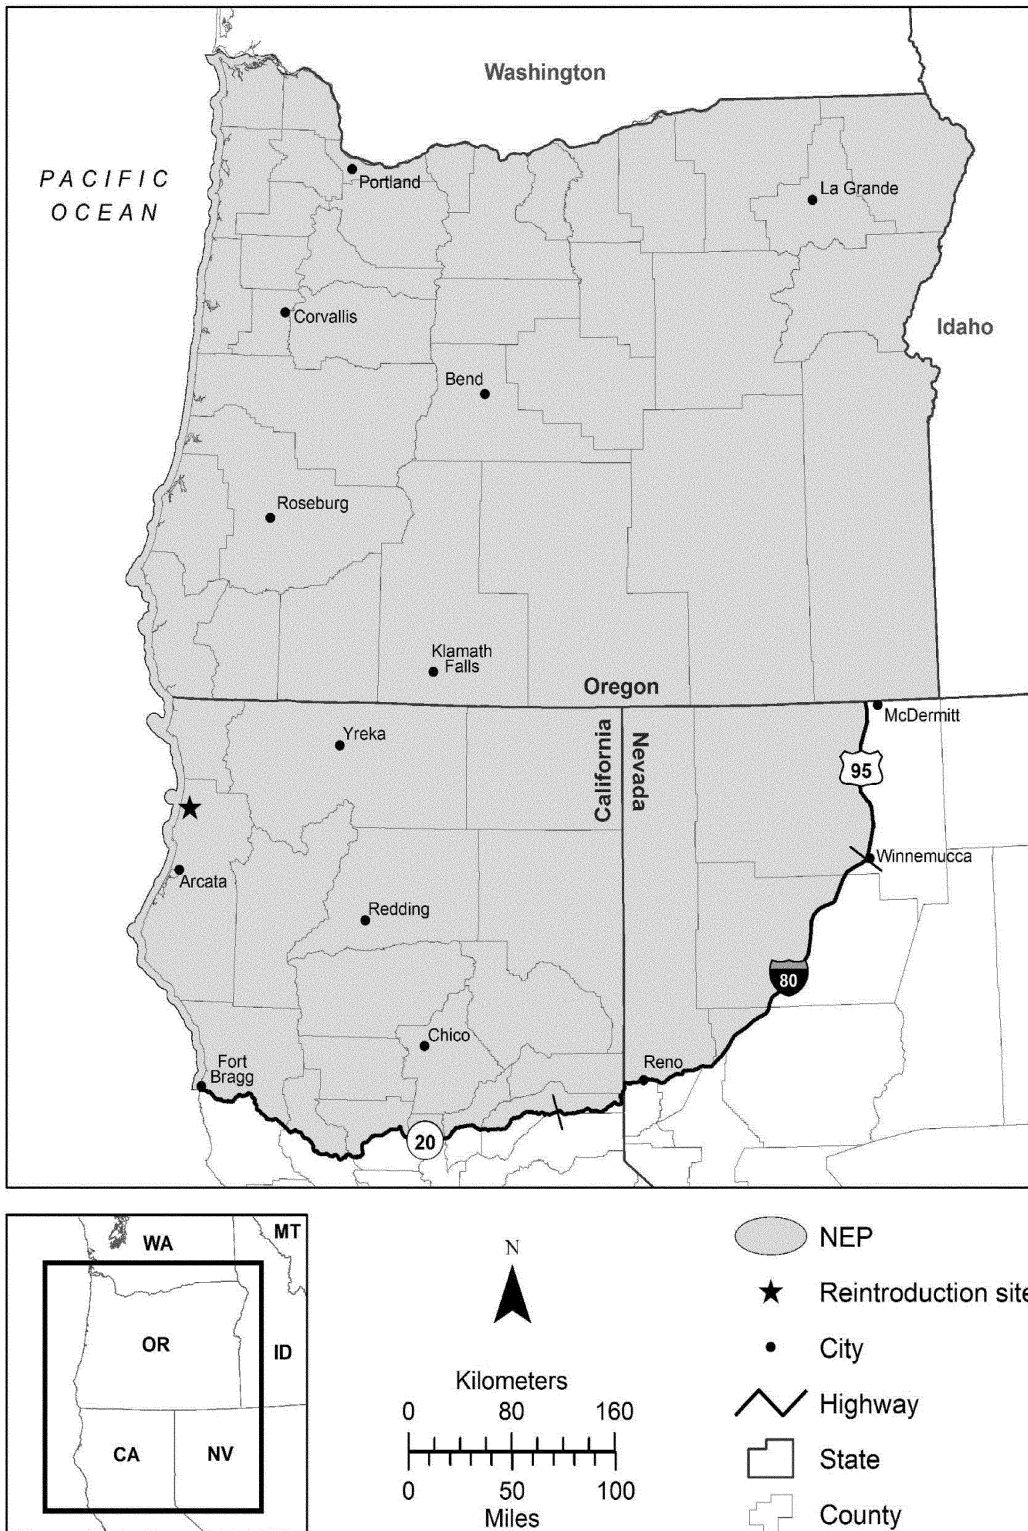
Washington

PACIFIC OCEAN

Portland

La Grande

Idaho

Corvallis

Bend

Roseburg

Klamath Falls

Oregon

McDermitt

Yreka

California

Nevada

95

Arcata

Winnemucca

Redding

80

Chico

Fort Bragg

Reno

20

WA

MT

OR

ID

CA

NV

N

Kilometers
0 80 160

0 50 100
Miles

NEP

Reintroduction site

City

Highway

State

County